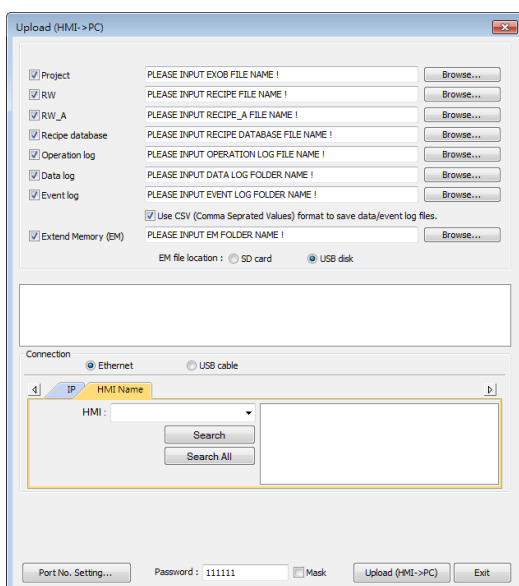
Upload (HMI->PC)

Project | PLEASE INPUT EXOB FILE NAME ! | Browse...
RW | PLEASE INPUT RECIPE FILE NAME ! | Browse...
RW_A | PLEASE INPUT RECIPE_A FILE NAME ! | Browse...
Recipe database | PLEASE INPUT RECIPE DATABASE FILE NAME ! | Browse...
Operation log | PLEASE INPUT OPERATION LOG FILE NAME ! | Browse...
Data log | PLEASE INPUT DATA LOG FOLDER NAME ! | Browse...
Event log | PLEASE INPUT EVENT LOG FOLDER NAME ! | Browse...

Use CSV (Comma Seprated Values) format to save data/event log files.

Extend Memory (EM) | PLEASE INPUT EM FOLDER NAME ! | Browse...

EM file location : SD card USB disk

Connection
Ethernet USB cable

IP HMI Name

HMI :

Search
Search All

Port No. Setting... Password : 111111 Mask Upload (HMI->PC) Exit